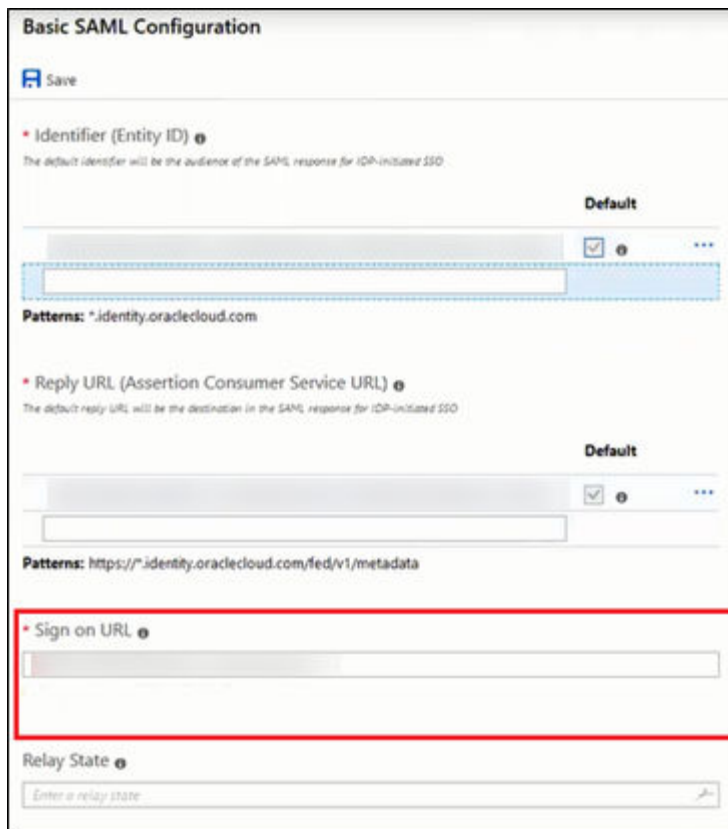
Basic SAML Configuration

Save

* Identifier (Entity ID)

The default identifier will be the audience of the SAML response for IDP-initiated SSO

Default

Patterns: *.identity.oraclecloud.com

* Reply URL (Assertion Consumer Service URL)

The default reply URL will be the destination in the SAML response for IDP-initiated SSO

Default

Patterns: https://*.identity.oraclecloud.com/fed/v1/metadata

* Sign on URL

Relay State

Enter a relay state